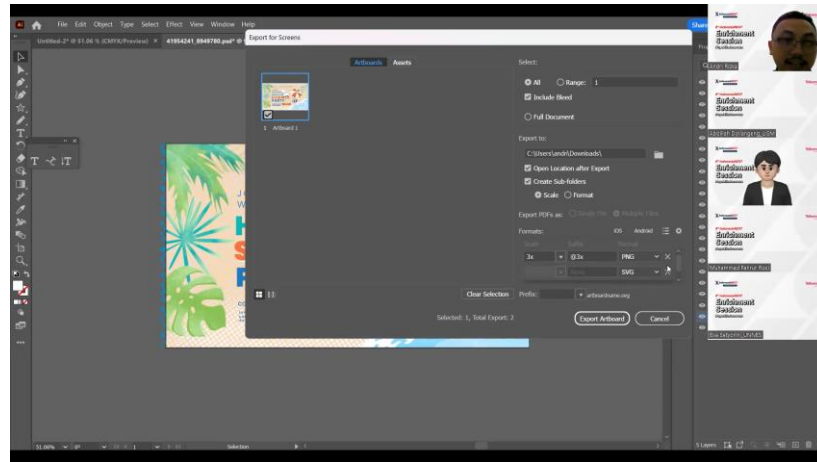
File Edit Object Type Select Effect View Window Help

Untitled-2* @ 51.06 % (CMYK/Preview) × 41954241_8949780.psd* @

Export for Screens

Artboards Assets

1 Artboard 1

Select:

All Range: 1

Include Bleed

Full Document

Export to:

C:\Users\andri\Downloads\

Open Location after Export

Create Sub-folders

Scale Format

Export PDFs as: Single File Multiple Files

Formats: iOS Android

Scale Suffix Format

3x @3x PNG

SVG

Clear Selection Prefix: artboardname.svg

Selected: 1, Total Export: 2

Export Artboard Cancel

Enrichment Session

Enrichment Session

Enrichment Session

Enrichment Session

Enrichment Session

Enrichment Session

Enrichment Session

Muhammad Fakhrur Rozi

31.06% Selection

5 Layers